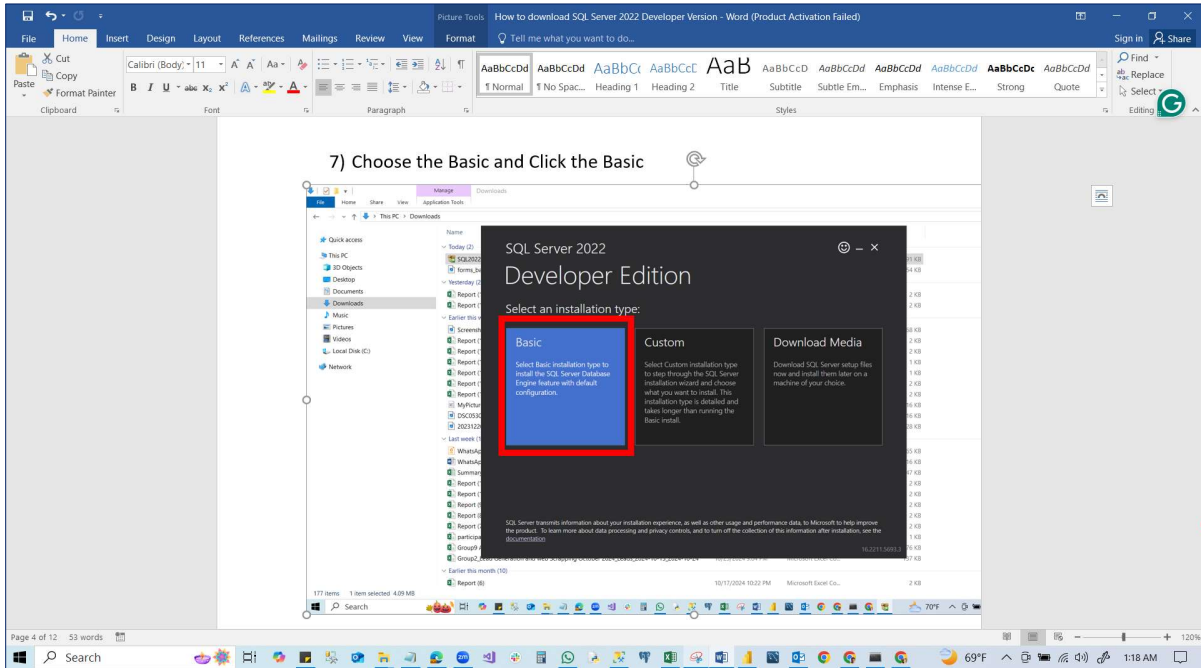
Picture Tools How to download SQL Server 2022 Developer Version - Word (Product Activation Failed)

File Home Insert Design Layout References Mailings Review View Format Tell me what you want to do...

Sign in Share

Cut Copy Paste Format Painter Clipboard

Calibri (Body) 11 Font

Paragraph

AaBbCcDd ¶ Normal AaBbCcDd ¶ No Spac... AaBbC Heading 1 AaBbCcE Heading 2 AaB Title AaBbCcD Subtitle AaBbCcDd Subtle Em... AaBbCcDd Emphasis AaBbCcDd Intense E... AaBbCcDc Strong AaBbCcDd Quote

Styles

Find Replace Select Editing

7) Choose the Basic and Click the Basic

Manage Downloads
File Home Share View Application Tools
This PC > Downloads

Quick access
This PC
3D Objects
Desktop
Documents
Downloads
Music
Pictures
Videos
Local Disk (C:)
Network

Name
Today (2)
Yesterday (2)
Earlier this w
Last week (1
Earlier this month (10)
Report (6) 10/17/2024 10:22 PM Microsoft Excel Co... 2 KB

SQL Server 2022
Developer Edition

Select an installation type:

Basic
Select Basic installation type to install the SQL Server Database Engine feature with default configuration.

Custom
Select Custom installation type to step through the SQL Server installation wizard and choose what you want to install. This installation type is detailed and takes longer than running the Basic install.

Download Media
Download SQL Server setup files now and install them later on a machine of your choice.

SQL Server transmits information about your installation experience, as well as other usage and performance data, to Microsoft to help improve the product. To learn more about data processing and privacy controls, and to turn off the collection of this information after installation, see the documentation

16.2211.5693.3

177 items 1 item selected 4.09 MB

Search 70°F

Page 4 of 12 53 words

120%

Search

69°F 1:18 AM